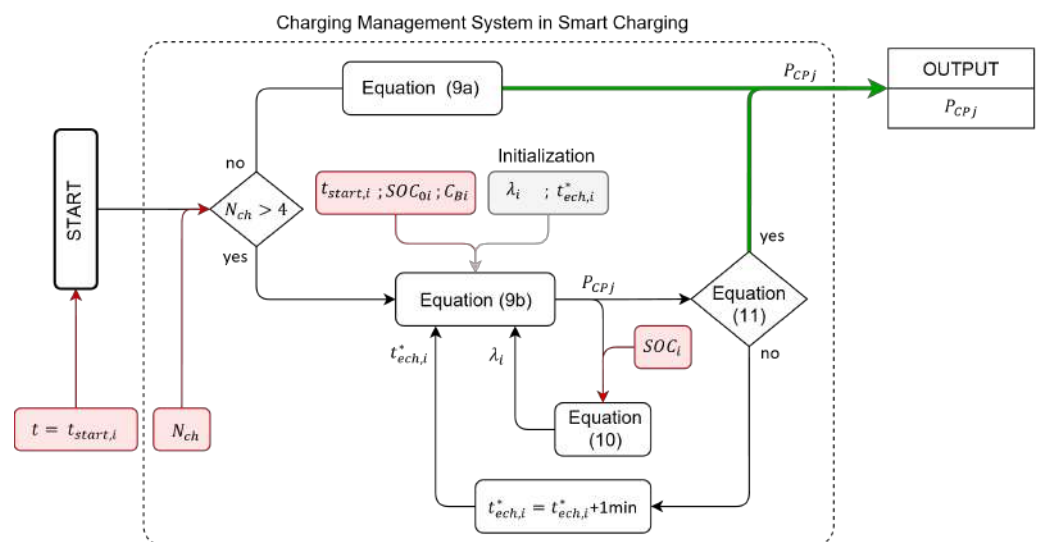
Charging Management System in Smart Charging

START

Equation (9a)

$P_{CPj}$

OUTPUT

$P_{CPj}$

no

$N_{ch} > 4$

yes

$t_{start,i}$ ; $SOC_{0i}$ ; $C_{Bi}$

Initialization

$\lambda_i$ ; $t^*_{ech,i}$

yes

Equation (9b)

$P_{CPj}$

Equation (11)

no

$t^*_{ech,i}$

$\lambda_i$

$SOC_i$

Equation (10)

$t = t_{start,i}$

$N_{ch}$

$t^*_{ech,i} = t^*_{ech,i}$+1min